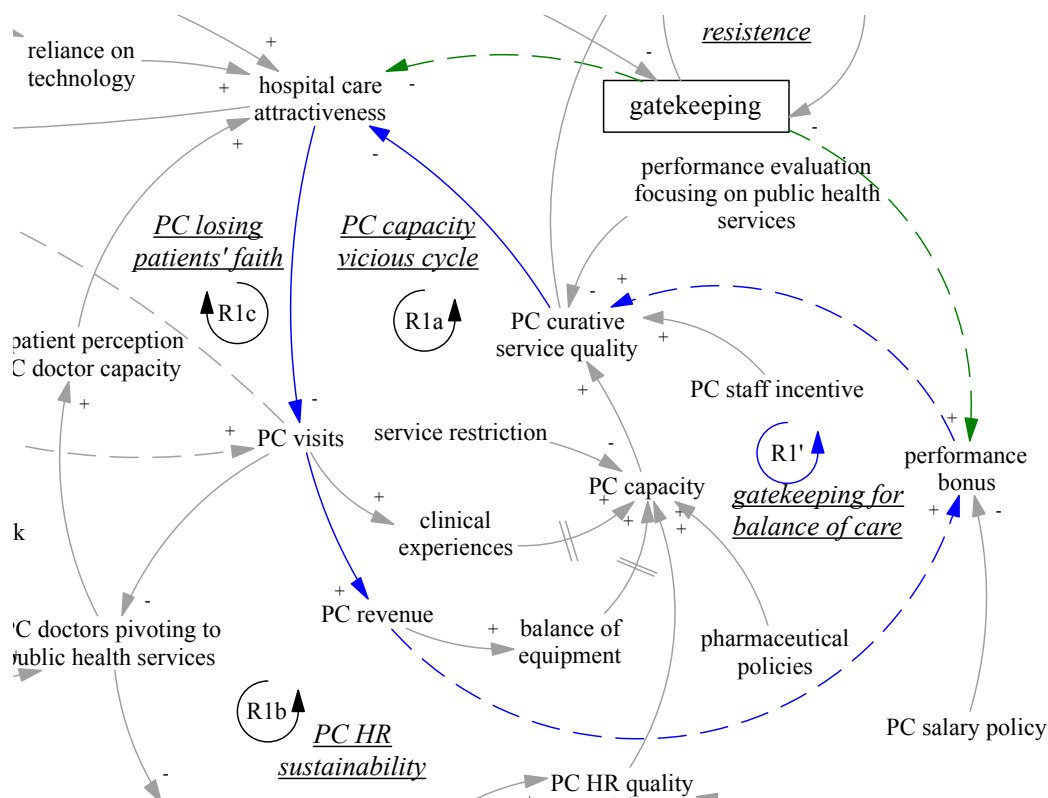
resistence

reliance on technology

+

+

hospital care attractiveness

-

-

gatekeeping

-

+

-

performance evaluation focusing on public health services

PC losing patients' faith

PC capacity vicious cycle

R1c

R1a

+

-

PC curative service quality

patient perception C doctor capacity

+

PC staff incentive

+

-

+

+

PC visits

service restriction

-

R1'

performance bonus

PC capacity

gatekeeping for balance of care

+

+

-

clinical experiences

+

+

+

k

-

+

PC revenue

+

balance of equipment

pharmaceutical policies

C doctors pivoting to ublic health services

R1b

PC HR sustainability

PC salary policy

-

PC HR quality